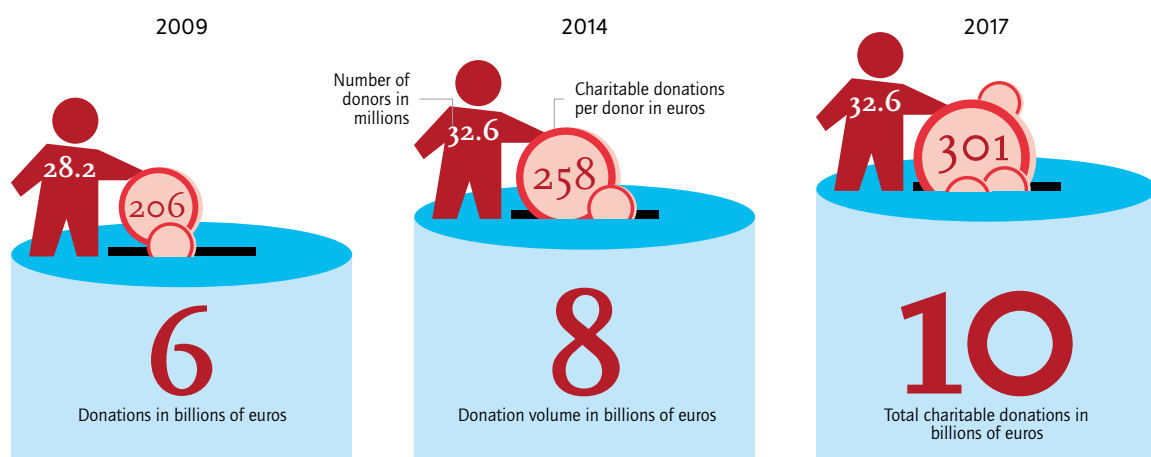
2009

28.2

206

6

Donations in billions of euros

2014

Number of donors in millions

Charitable donations per donor in euros

32.6

258

8

Donation volume in billions of euros

2017

32.6

301

10

Total charitable donations in billions of euros